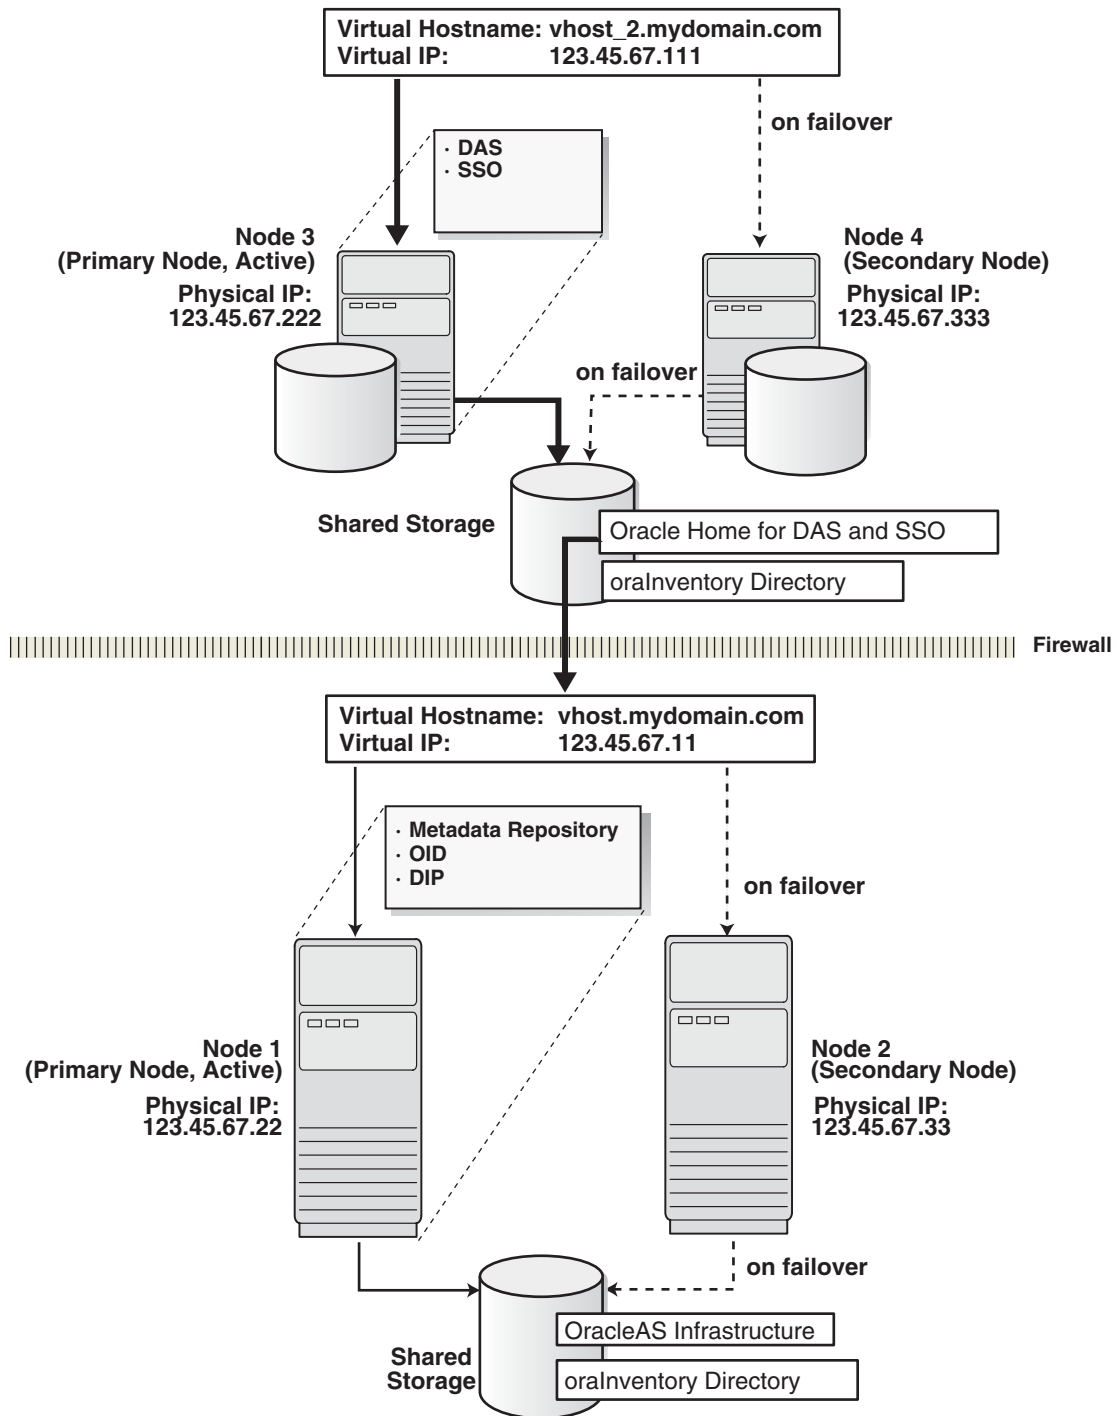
Virtual Hostname: vhost_2.mydomain.com
Virtual IP: 123.45.67.111

on failover

· DAS
· SSO

Node 3
(Primary Node, Active)
Physical IP:
123.45.67.222

Node 4
(Secondary Node)
Physical IP:
123.45.67.333

on failover

Shared Storage

Oracle Home for DAS and SSO

oraInventory Directory

Firewall

Virtual Hostname: vhost.mydomain.com
Virtual IP: 123.45.67.11

· Metadata Repository
· OID
· DIP

on failover

Node 1
(Primary Node, Active)
Physical IP:
123.45.67.22

Node 2
(Secondary Node)
Physical IP:
123.45.67.33

on failover

Shared
Storage

OracleAS Infrastructure

oraInventory Directory